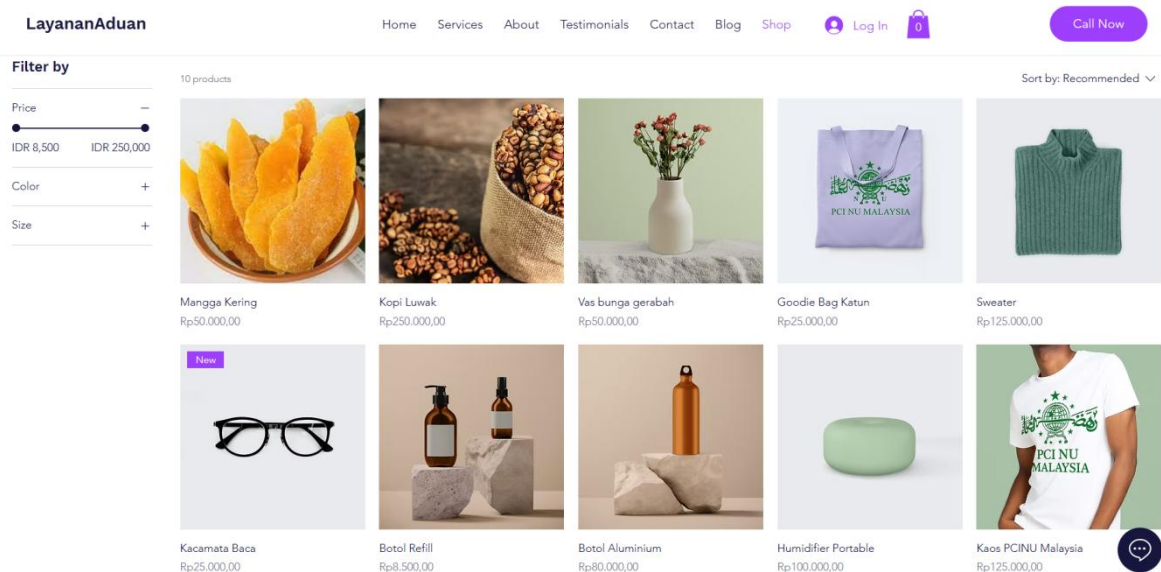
LayananAduan

Home Services About Testimonials Contact Blog Shop Log In 0 Call Now

Filter by

Price –
IDR 8,500 IDR 250,000

Color +

Size +

10 products

Sort by: Recommended

Mangga Kering
Rp50.000,00

Kopi Luwak
Rp250.000,00

Vas bunga gerabah
Rp50.000,00

PCI NU MALAYSIA
Goodie Bag Katun
Rp25.000,00

Sweater
Rp125.000,00

New
Kacamata Baca
Rp25.000,00

Botol Refill
Rp8.500,00

Botol Aluminium
Rp80.000,00

Humidifier Portable
Rp100.000,00

PCI NU MALAYSIA
Kaos PCINU Malaysia
Rp125.000,00